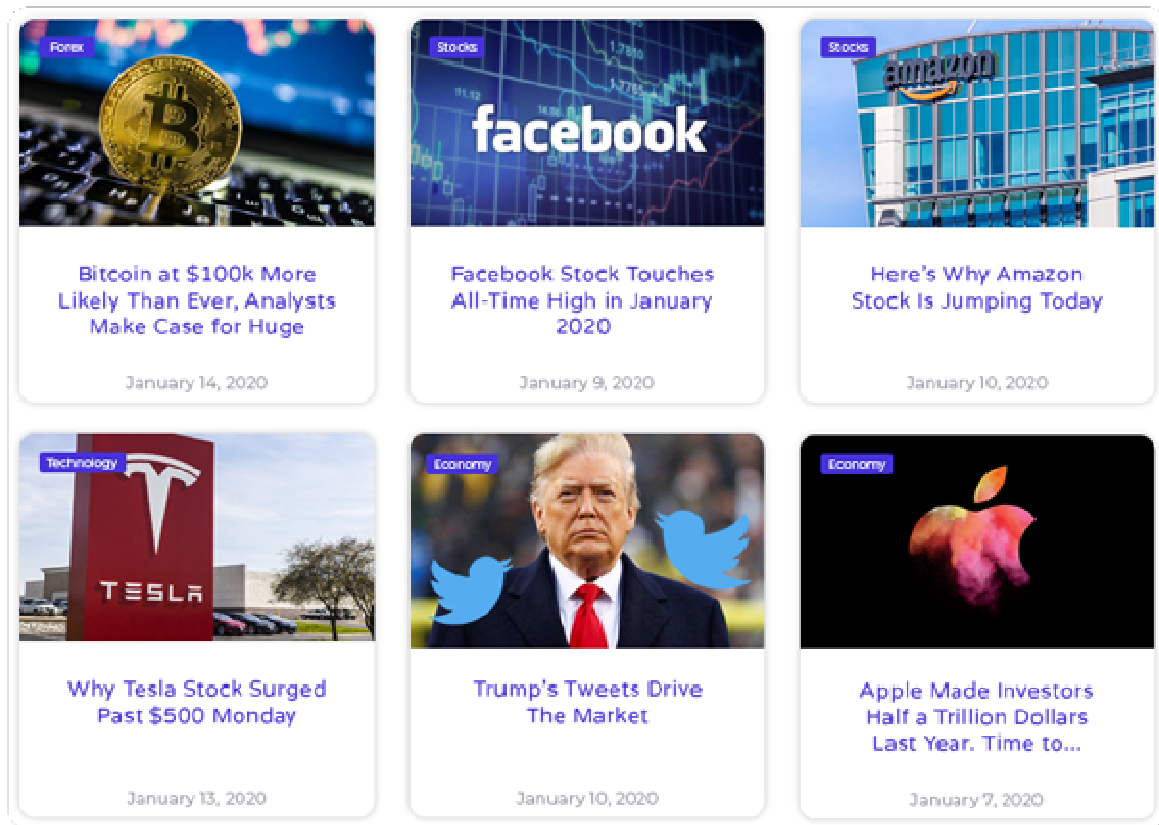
Forex

Bitcoin at $100k More Likely Than Ever, Analysts Make Case for Huge

January 14, 2020

Stocks

facebook

Facebook Stock Touches All-Time High in January 2020

January 9, 2020

Stocks

amazon

Here's Why Amazon Stock Is Jumping Today

January 10, 2020

Technology

TESLA

Why Tesla Stock Surged Past $500 Monday

January 13, 2020

Economy

Trump's Tweets Drive The Market

January 10, 2020

Economy

Apple Made Investors Half a Trillion Dollars Last Year. Time to...

January 7, 2020